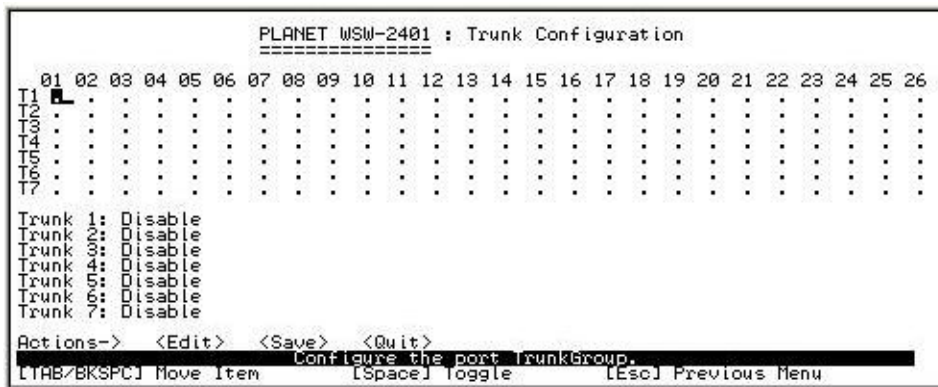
PLANET WSW-2401 : Trunk Configuration
================

| | 01 | 02 | 03 | 04 | 05 | 06 | 07 | 08 | 09 | 10 | 11 | 12 | 13 | 14 | 15 | 16 | 17 | 18 | 19 | 20 | 21 | 22 | 23 | 24 | 25 | 26 |
|---|---|---|---|---|---|---|---|---|---|---|---|---|---|---|---|---|---|---|---|---|---|---|---|---|---|---|
| T1 | | . | . | . | . | . | . | . | . | . | . | . | . | . | . | . | . | . | . | . | . | . | . | . | . | . |
| T2 | . | . | . | . | . | . | . | . | . | . | . | . | . | . | . | . | . | . | . | . | . | . | . | . | . | . |
| T3 | . | . | . | . | . | . | . | . | . | . | . | . | . | . | . | . | . | . | . | . | . | . | . | . | . | . |
| T4 | . | . | . | . | . | . | . | . | . | . | . | . | . | . | . | . | . | . | . | . | . | . | . | . | . | . |
| T5 | . | . | . | . | . | . | . | . | . | . | . | . | . | . | . | . | . | . | . | . | . | . | . | . | . | . |
| T6 | . | . | . | . | . | . | . | . | . | . | . | . | . | . | . | . | . | . | . | . | . | . | . | . | . | . |
| T7 | . | . | . | . | . | . | . | . | . | . | . | . | . | . | . | . | . | . | . | . | . | . | . | . | . | . |

Trunk 1: Disable
Trunk 2: Disable
Trunk 3: Disable
Trunk 4: Disable
Trunk 5: Disable
Trunk 6: Disable
Trunk 7: Disable

Actions-> <Edit> <Save> <Quit>
Configure the port TrunkGroup.
[TAB/BKSPC] Move Item [Space] Toggle [Esc] Previous Menu